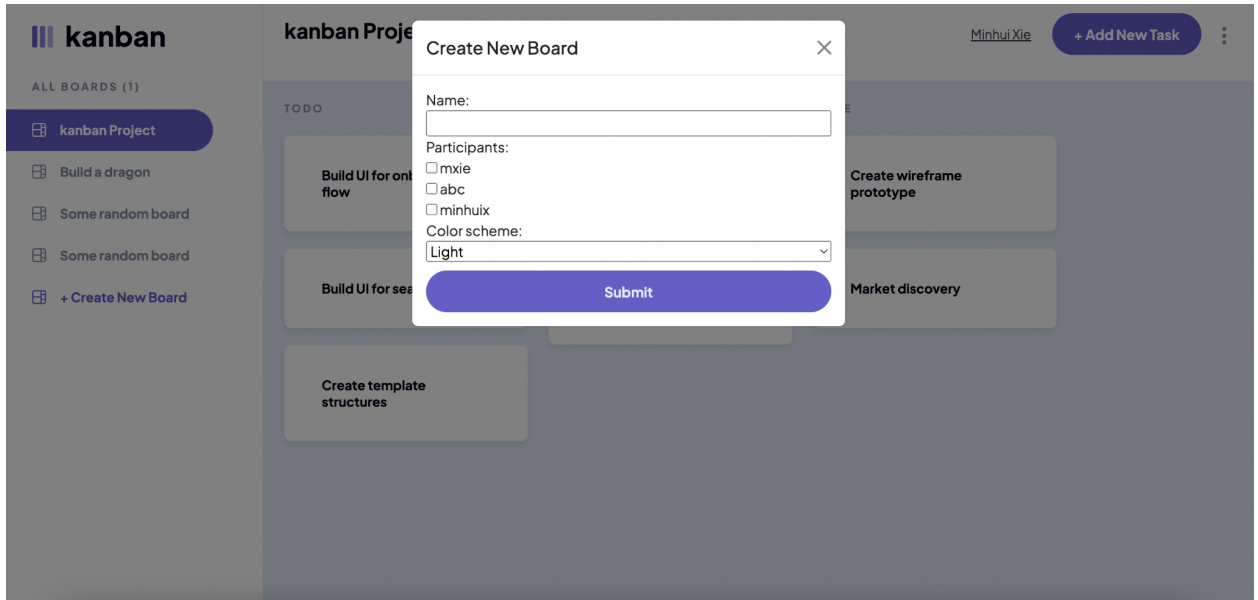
kanban

ALL BOARDS (1)

kanban Project

Build a dragon

Some random board

Some random board

+ Create New Board

kanban Proje

Minhui Xie

+ Add New Task

TODO

Build UI for onb flow

Build UI for sea

Create template structures

E

Create wireframe prototype

Market discovery

Create New Board

Name:

Participants:

mxie

abc

minhuix

Color scheme:

Light

Submit